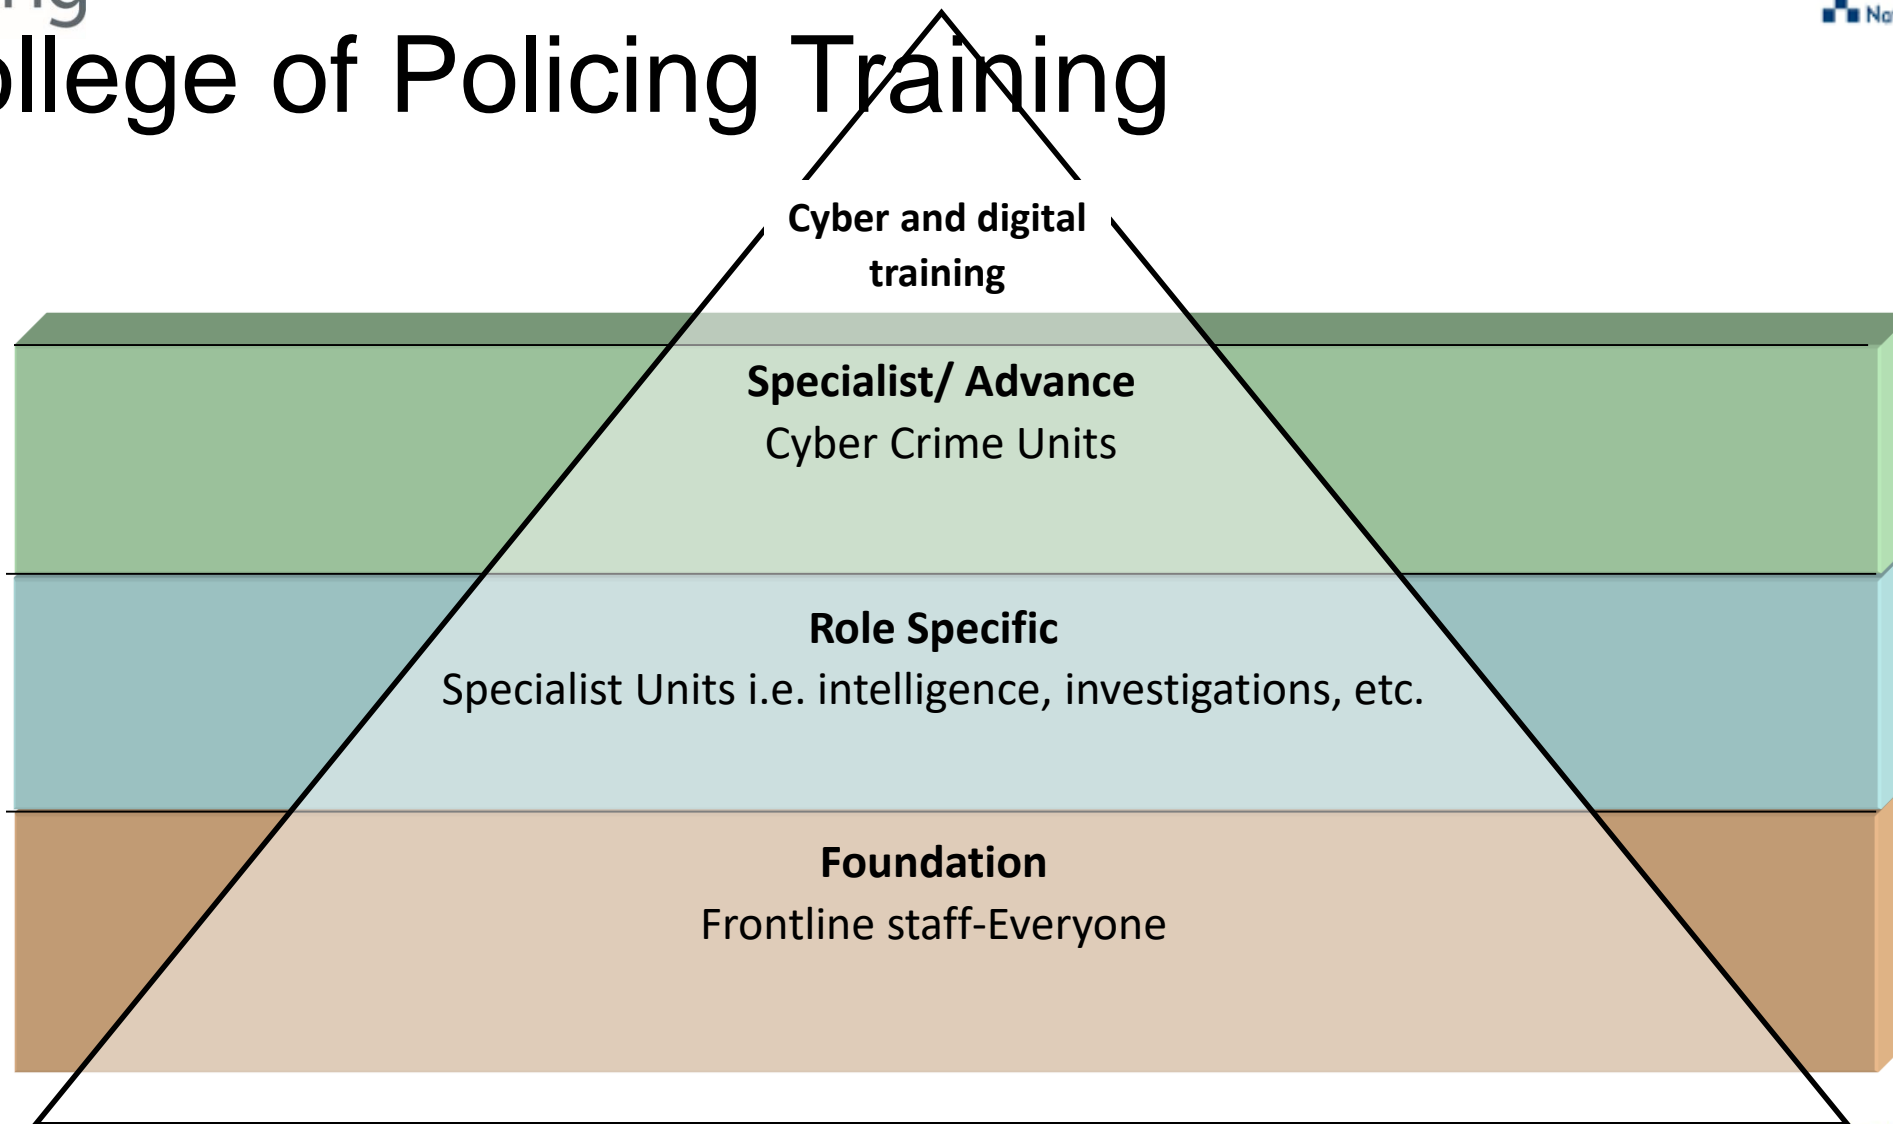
ng

ollege of Policing Training

No

Cyber and digital training

Specialist/ Advance
Cyber Crime Units

Role Specific
Specialist Units i.e. intelligence, investigations, etc.

Foundation
Frontline staff-Everyone